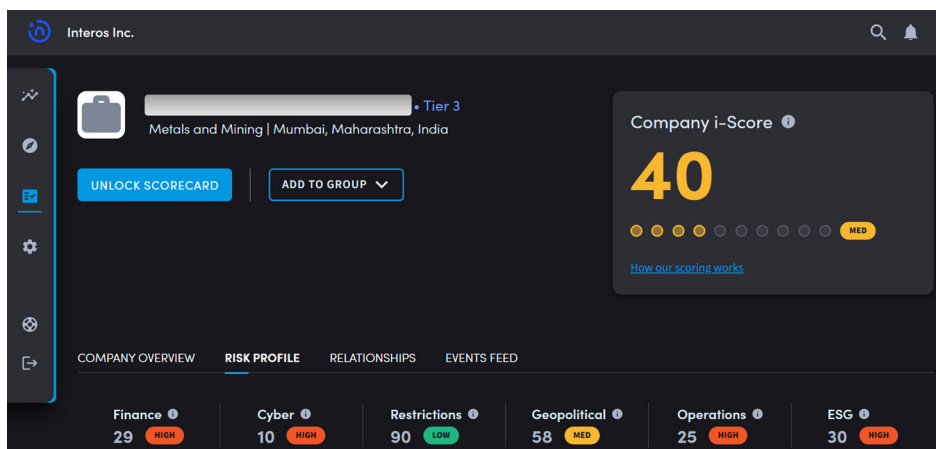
Interos Inc.

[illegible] • Tier 3
Metals and Mining | Mumbai, Maharashtra, India

UNLOCK SCORECARD

ADD TO GROUP

Company i-Score

40

MED

How our scoring works

COMPANY OVERVIEW | RISK PROFILE | RELATIONSHIPS | EVENTS FEED

| Finance | Cyber | Restrictions | Geopolitical | Operations | ESG |
|---|---|---|---|---|---|
| 29 HIGH | 10 HIGH | 90 LOW | 58 MED | 25 HIGH | 30 HIGH |